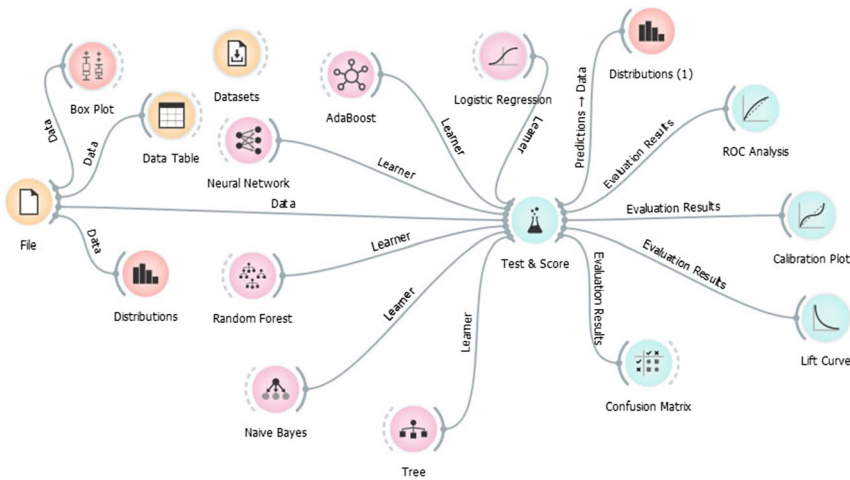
Box Plot
Datasets
AdaBoost
Logistic Regression
Distributions (1)
Data
Data Table
Data
Learner
Learner
Predictions → Data
Evaluation Results
ROC Analysis
Neural Network
Learner
File
Data
Data
Test & Score
Evaluation Results
Calibration Plot
Learner
Evaluation Results
Distributions
Random Forest
Evaluation Results
Lift Curve
Learner
Learner
Confusion Matrix
Naive Bayes
Tree